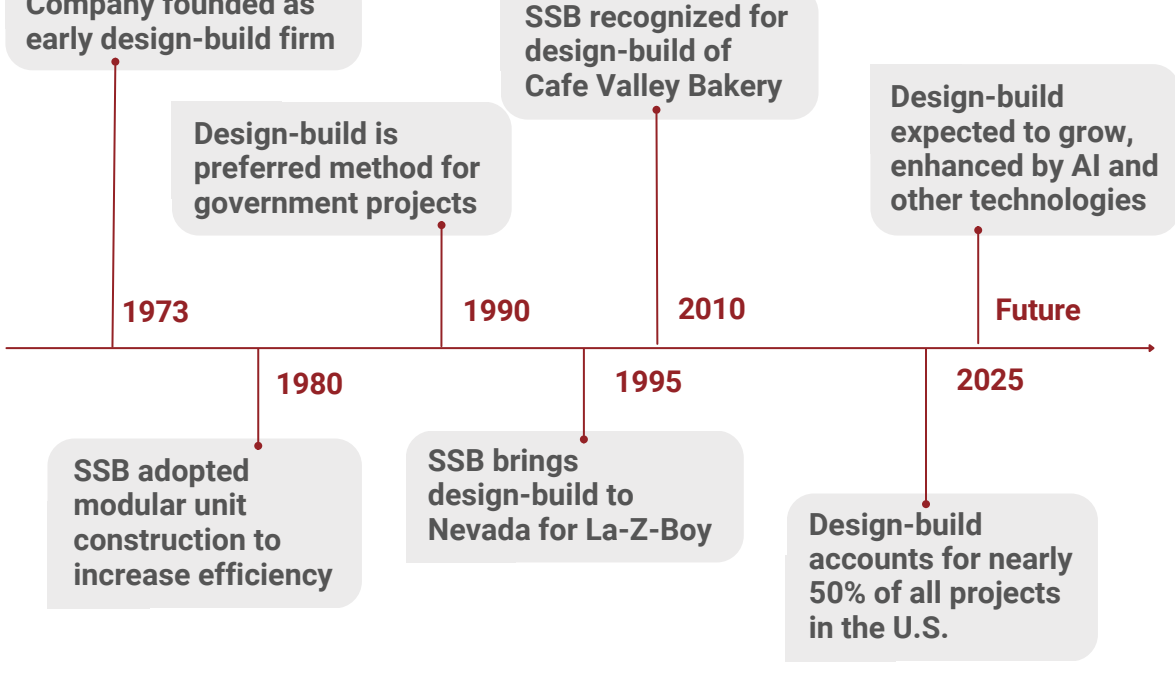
Company founded as early design-build firm

1973

Design-build is preferred method for government projects

1990

SSB recognized for design-build of Cafe Valley Bakery

2010

Design-build expected to grow, enhanced by AI and other technologies

Future

1980

SSB adopted modular unit construction to increase efficiency

1995

SSB brings design-build to Nevada for La-Z-Boy

2025

Design-build accounts for nearly 50% of all projects in the U.S.